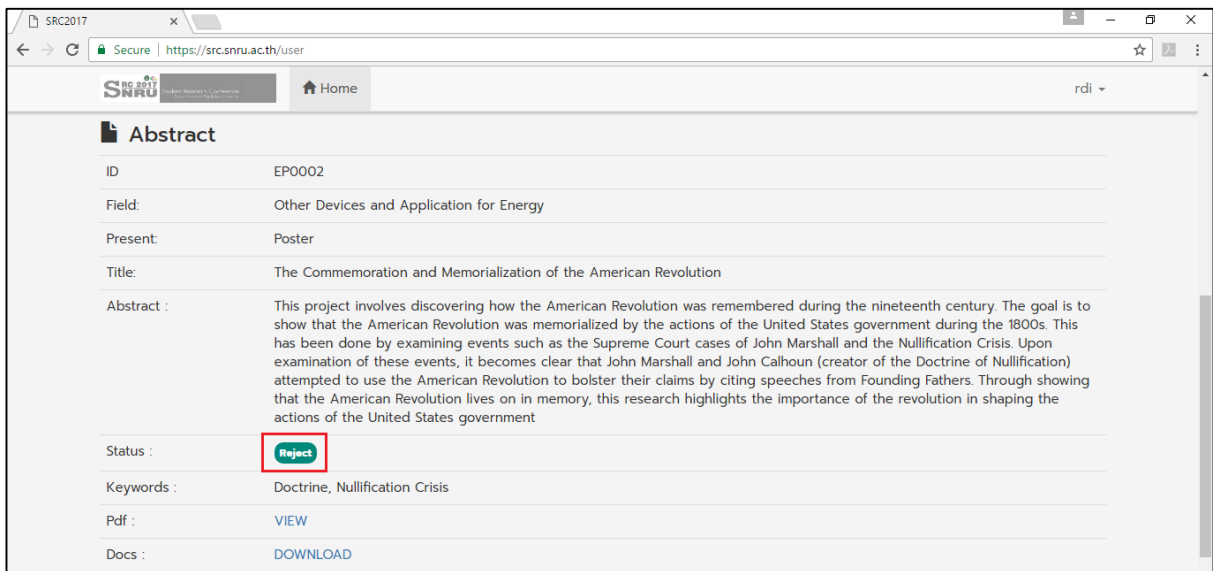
SRC2017 ×

Secure | https://src.snru.ac.th/user

SRC 2017 SNRU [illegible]

Home

rdi

Abstract

| ID | EP0002 |
|---|---|
| Field: | Other Devices and Application for Energy |
| Present: | Poster |
| Title: | The Commemoration and Memorialization of the American Revolution |
| Abstract : | This project involves discovering how the American Revolution was remembered during the nineteenth century. The goal is to show that the American Revolution was memorialized by the actions of the United States government during the 1800s. This has been done by examining events such as the Supreme Court cases of John Marshall and the Nullification Crisis. Upon examination of these events, it becomes clear that John Marshall and John Calhoun (creator of the Doctrine of Nullification) attempted to use the American Revolution to bolster their claims by citing speeches from Founding Fathers. Through showing that the American Revolution lives on in memory, this research highlights the importance of the revolution in shaping the actions of the United States government |
| Status : | Reject |
| Keywords : | Doctrine, Nullification Crisis |
| Pdf : | VIEW |
| Docs : | DOWNLOAD |